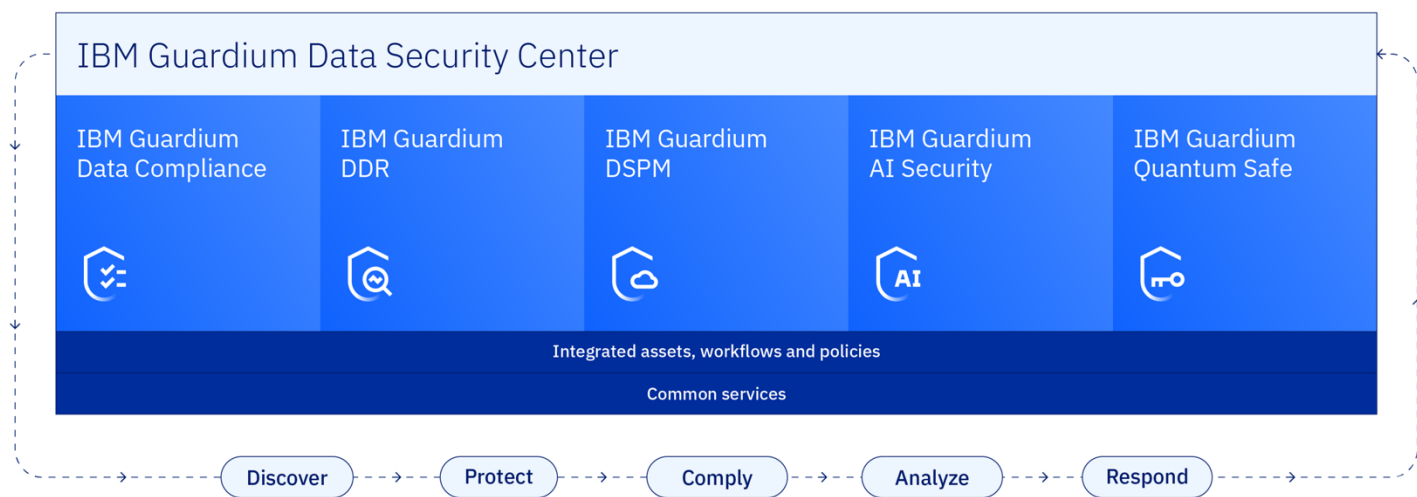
IBM Guardium Data Security Center

IBM Guardium Data Compliance

IBM Guardium DDR

IBM Guardium DSPM

IBM Guardium AI Security

AI

IBM Guardium Quantum Safe

Integrated assets, workflows and policies

Common services

Discover

Protect

Comply

Analyze

Respond